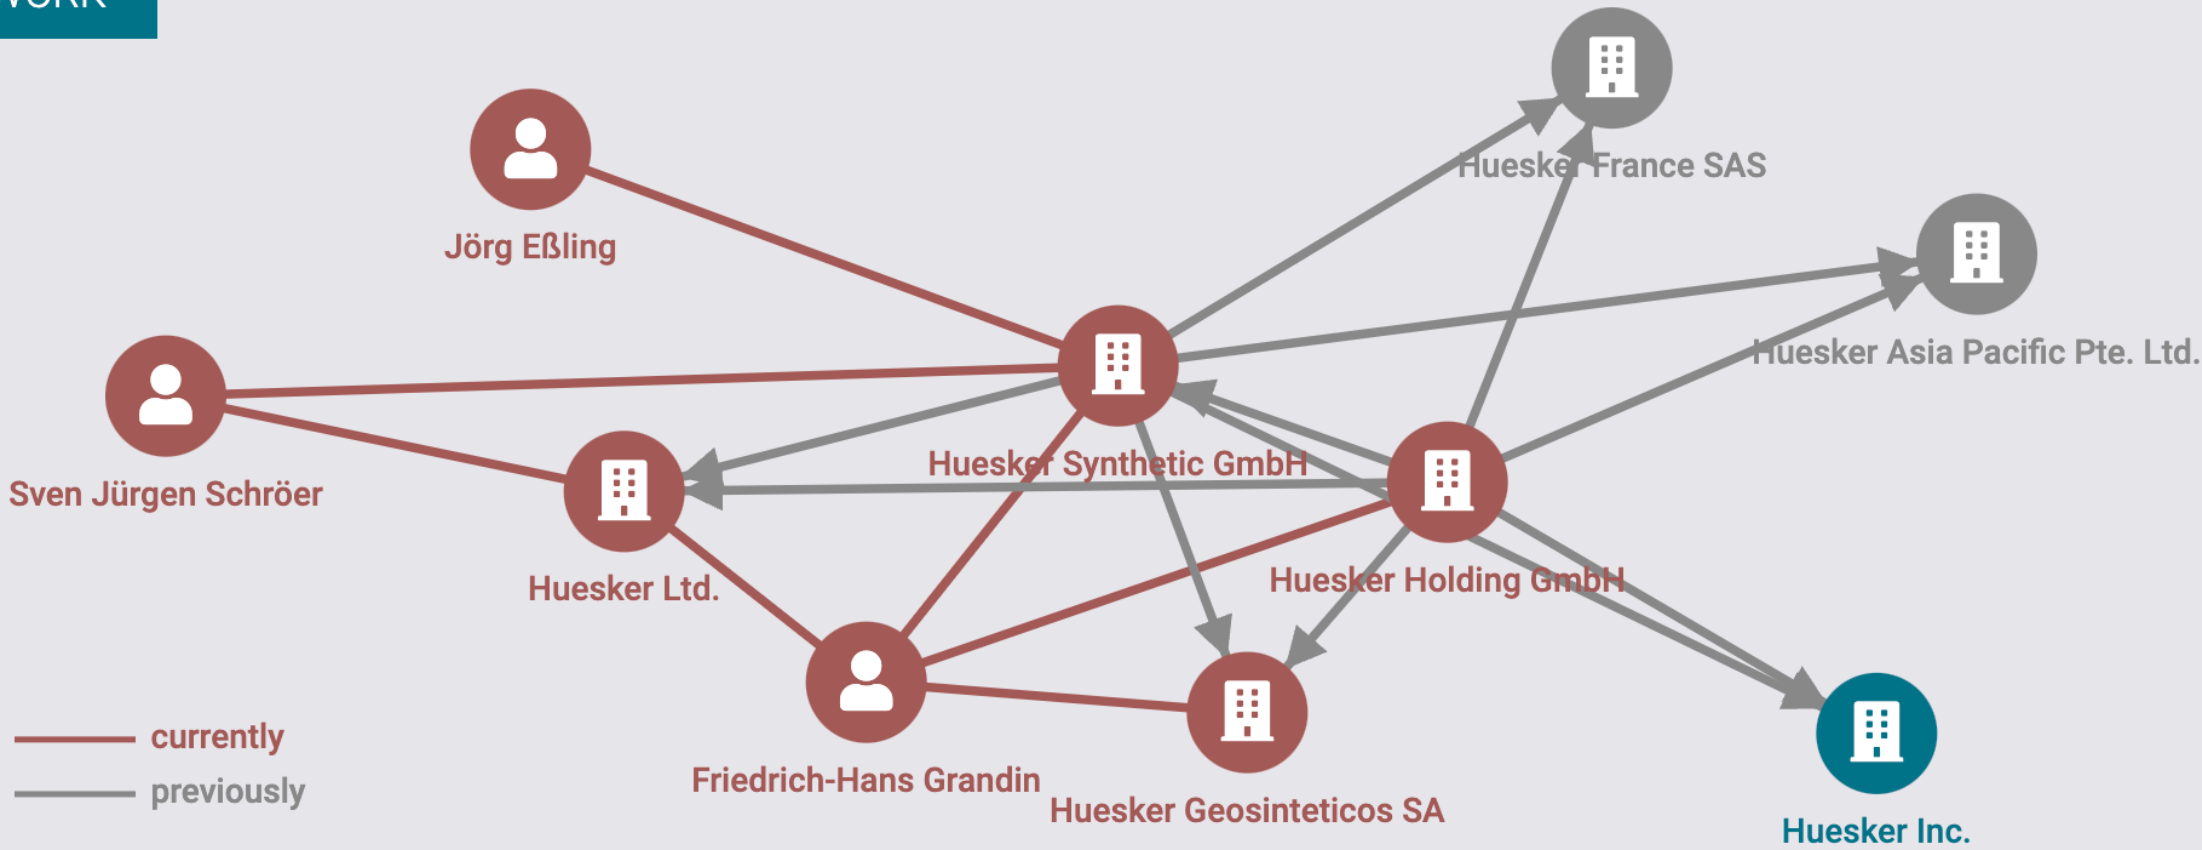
Huesker France SAS

Jörg Eßling

Huesker Asia Pacific Pte. Ltd.

Sven Jürgen Schröer

Huesker Synthetic GmbH

Huesker Ltd.

Huesker Holding GmbH

currently

previously

Friedrich-Hans Grandin

Huesker Geosinteticos SA

Huesker Inc.